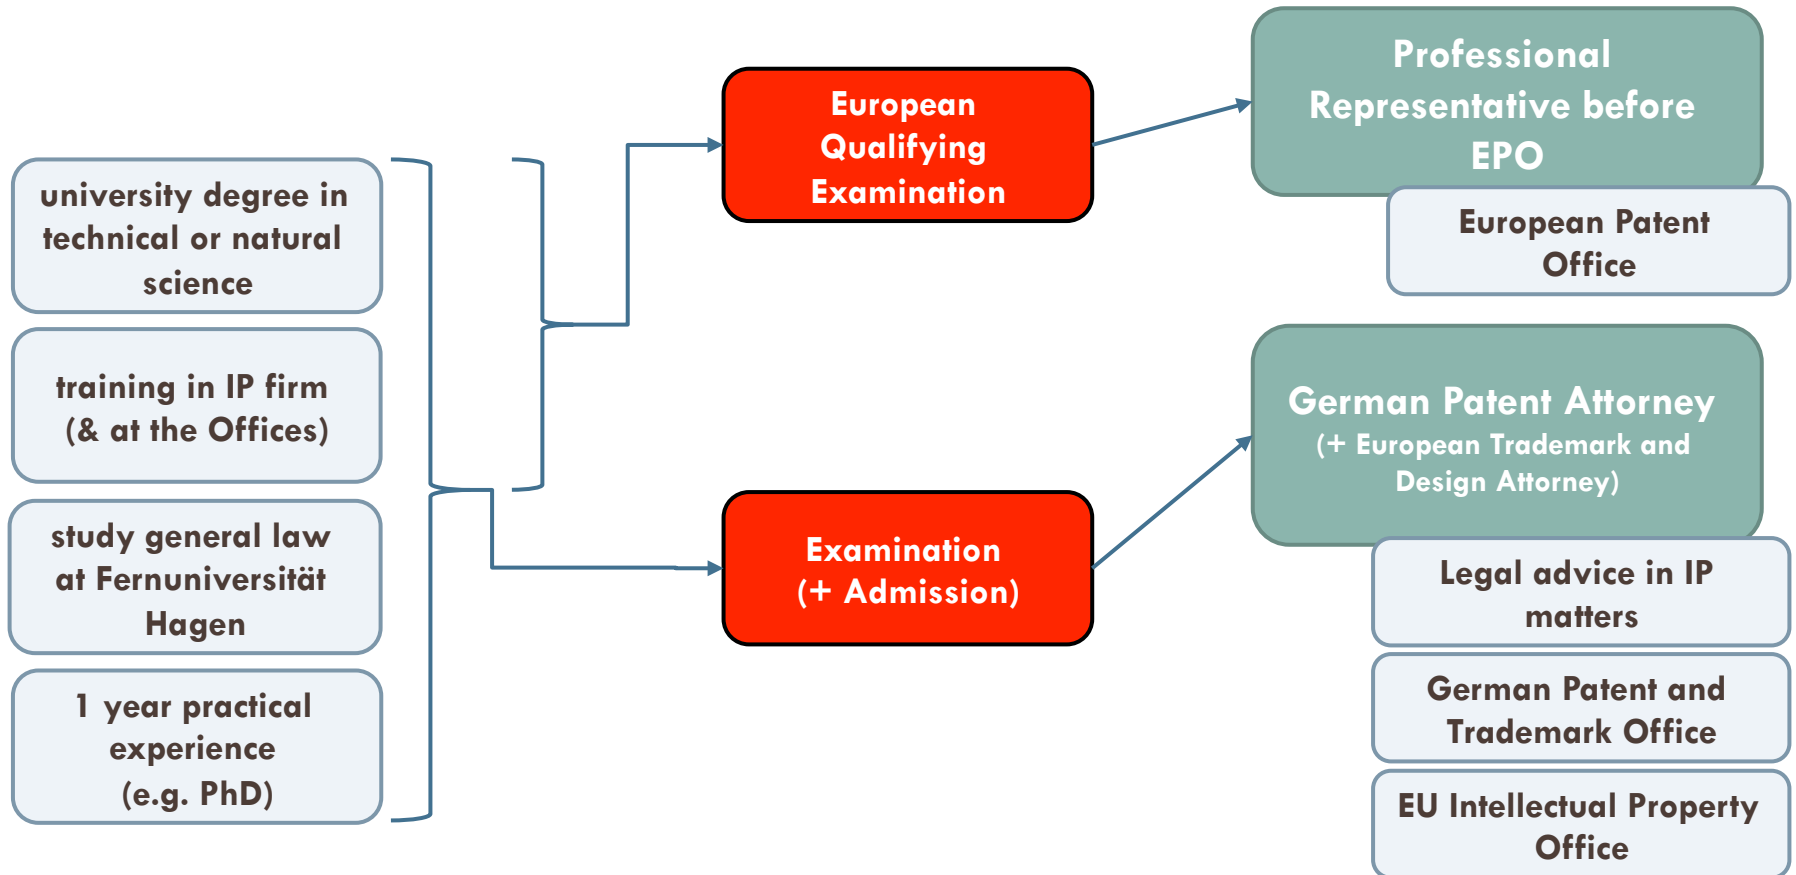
university degree in technical or natural science

training in IP firm (& at the Offices)

study general law at Fernuniversität Hagen

1 year practical experience (e.g. PhD)

European Qualifying Examination

Examination (+ Admission)

Professional Representative before EPO

European Patent Office

German Patent Attorney
(+ European Trademark and Design Attorney)

Legal advice in IP matters

German Patent and Trademark Office

EU Intellectual Property Office